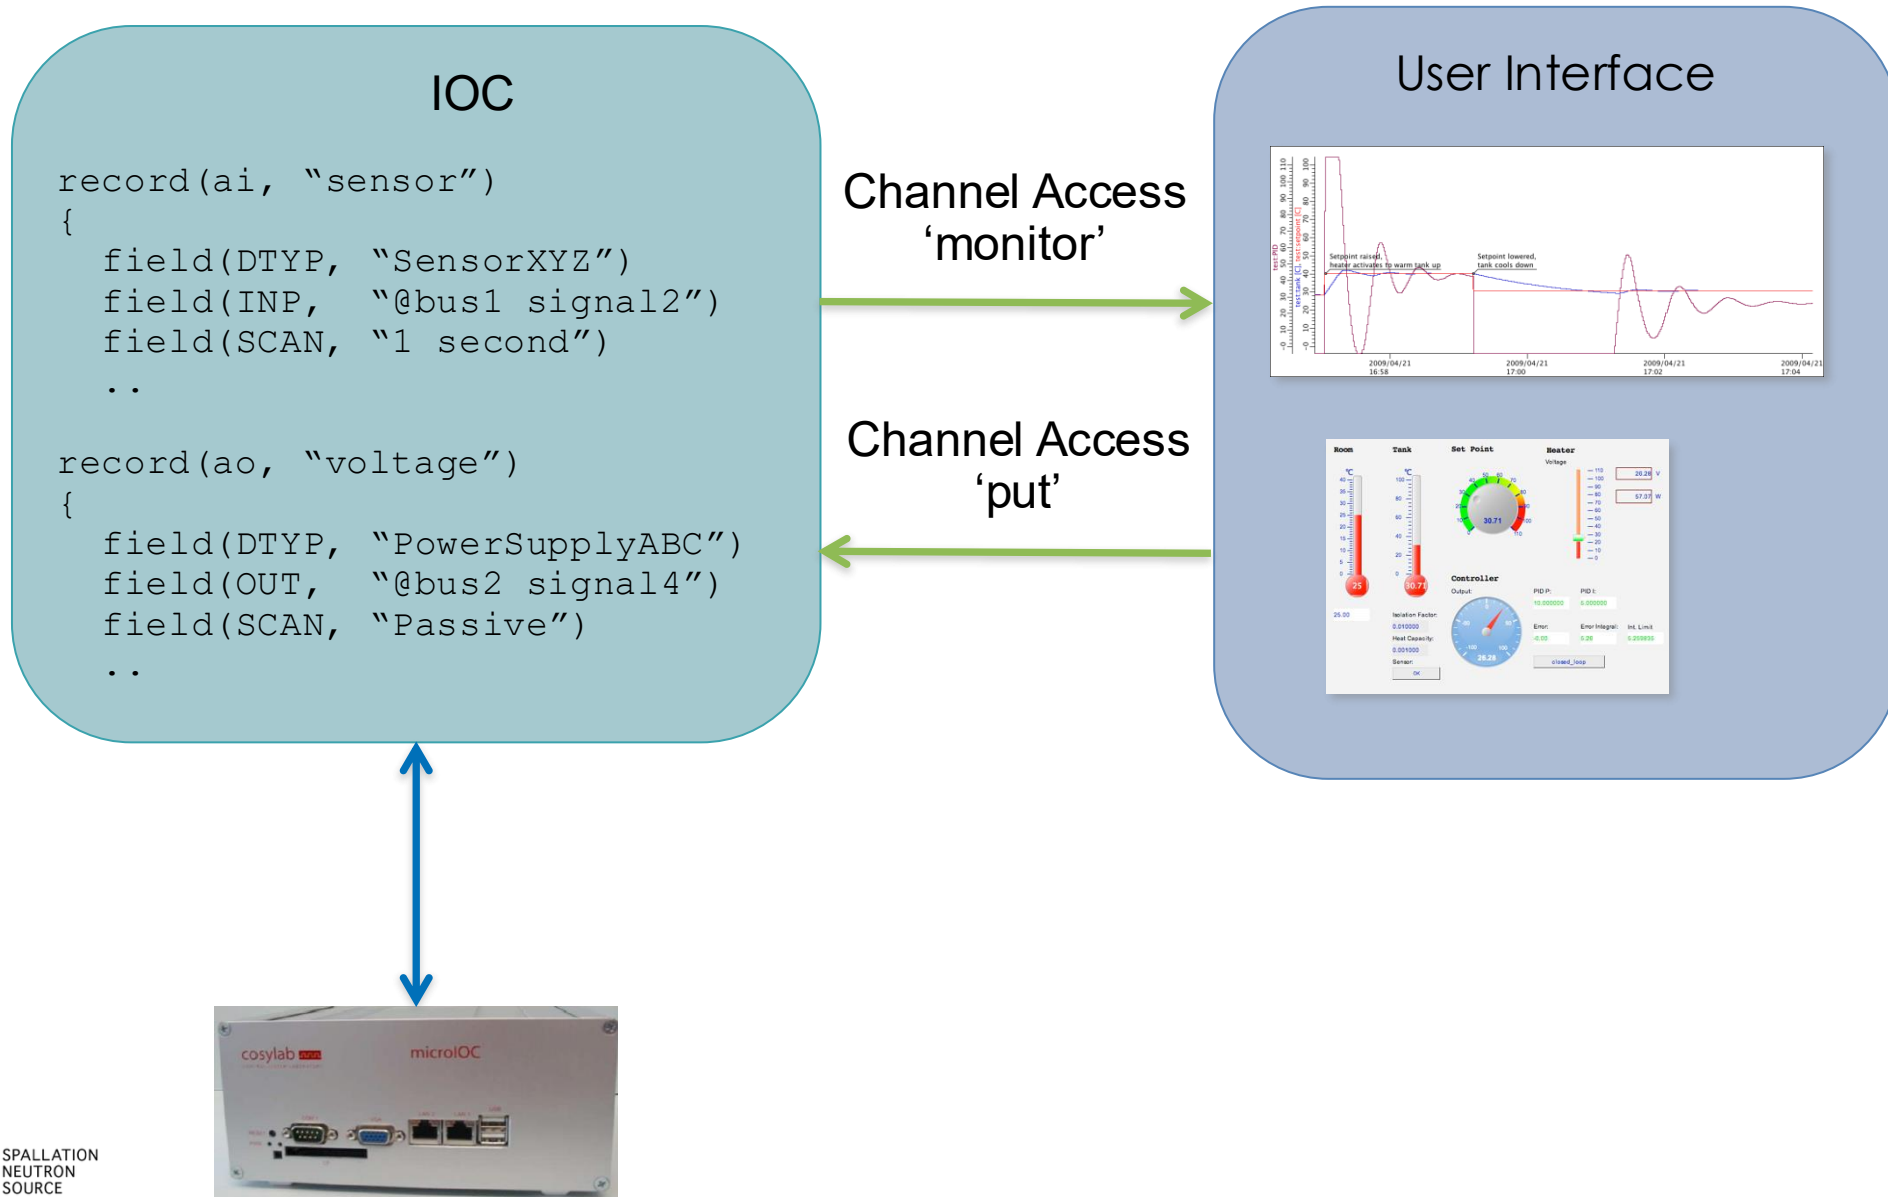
IOC

record(ai, “sensor”)
{
field(DTYP, “SensorXYZ”)
field(INP, “@bus1 signal2”)
field(SCAN, “1 second”)
..

record(ao, “voltage”)
{
field(DTYP, “PowerSupplyABC”)
field(OUT, “@bus2 signal4”)
field(SCAN, “Passive”)
..

Channel Access
‘monitor’

Channel Access
‘put’

User Interface

Setpoint raised, heater activates to warm tank up

Setpoint lowered, tank cools down

2009/04/21 16:58

2009/04/21 17:00

2009/04/21 17:02

2009/04/21 17:04

Room

Tank

Set Point

Heater

Voltage

25

30.71

30.71

26.28 V

57.07 W

Controller

Output

PID P:

PID I:

Error:

Error Integral:

Int. Limit

Isolation Factor:

Heat Capacity:

Sensor:

OK

closed_loop

26.28

cosylab

microIOC

SPALLATION
NEUTRON
SOURCE